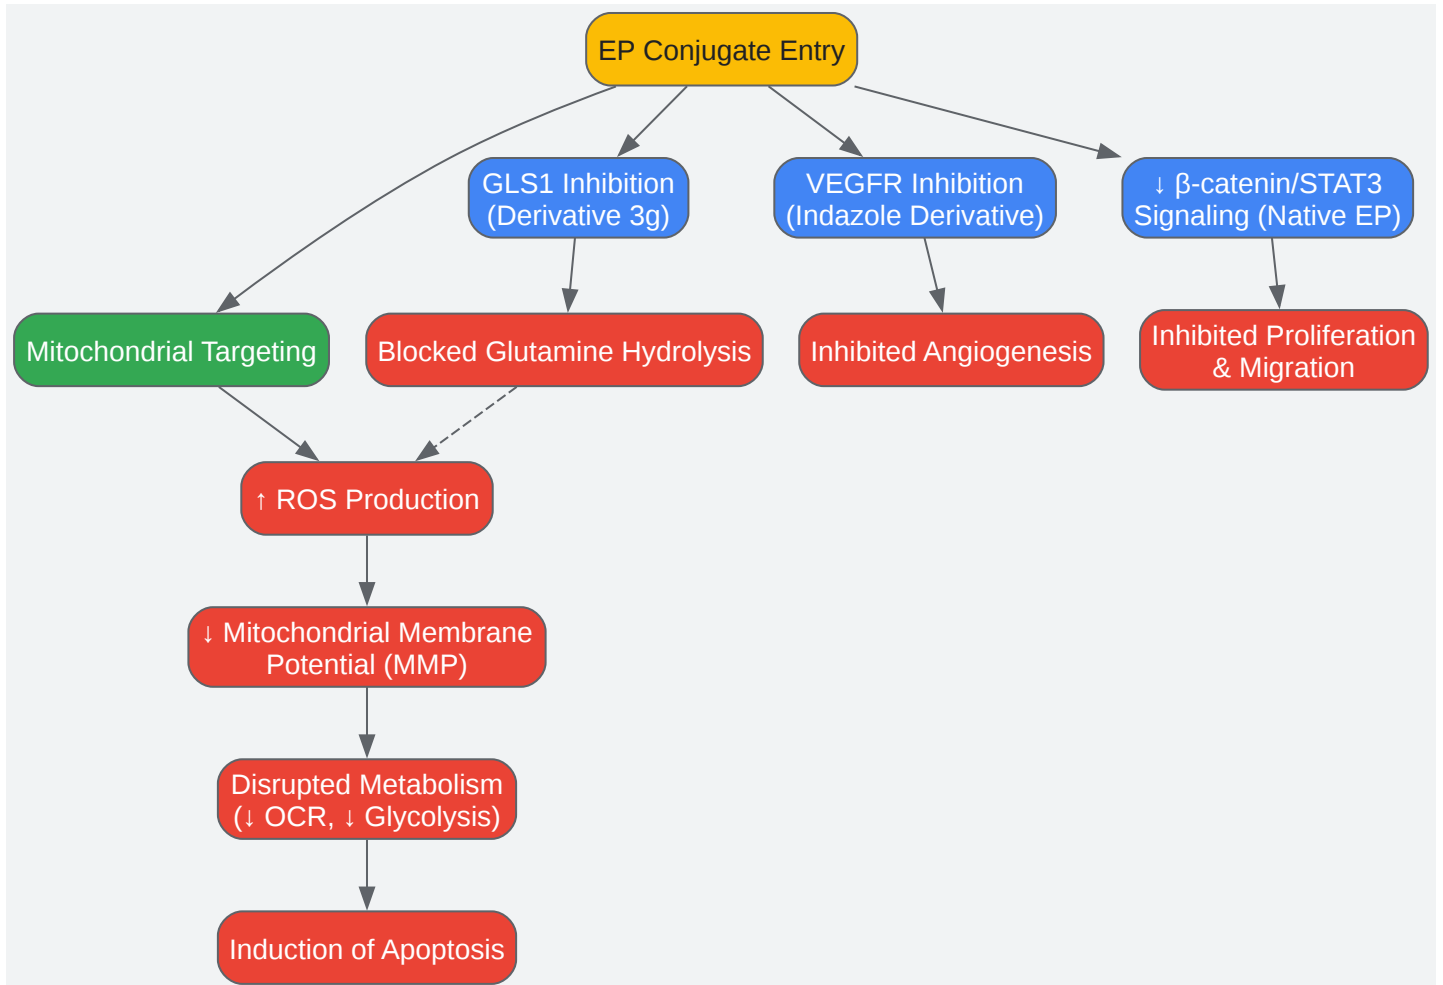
EP Conjugate Entry

GLS1 Inhibition (Derivative 3g)

VEGFR Inhibition (Indazole Derivative)

↓ β-catenin/STAT3 Signaling (Native EP)

Mitochondrial Targeting

Blocked Glutamine Hydrolysis

Inhibited Angiogenesis

Inhibited Proliferation & Migration

↑ ROS Production

↓ Mitochondrial Membrane Potential (MMP)

Disrupted Metabolism (↓ OCR, ↓ Glycolysis)

Induction of Apoptosis